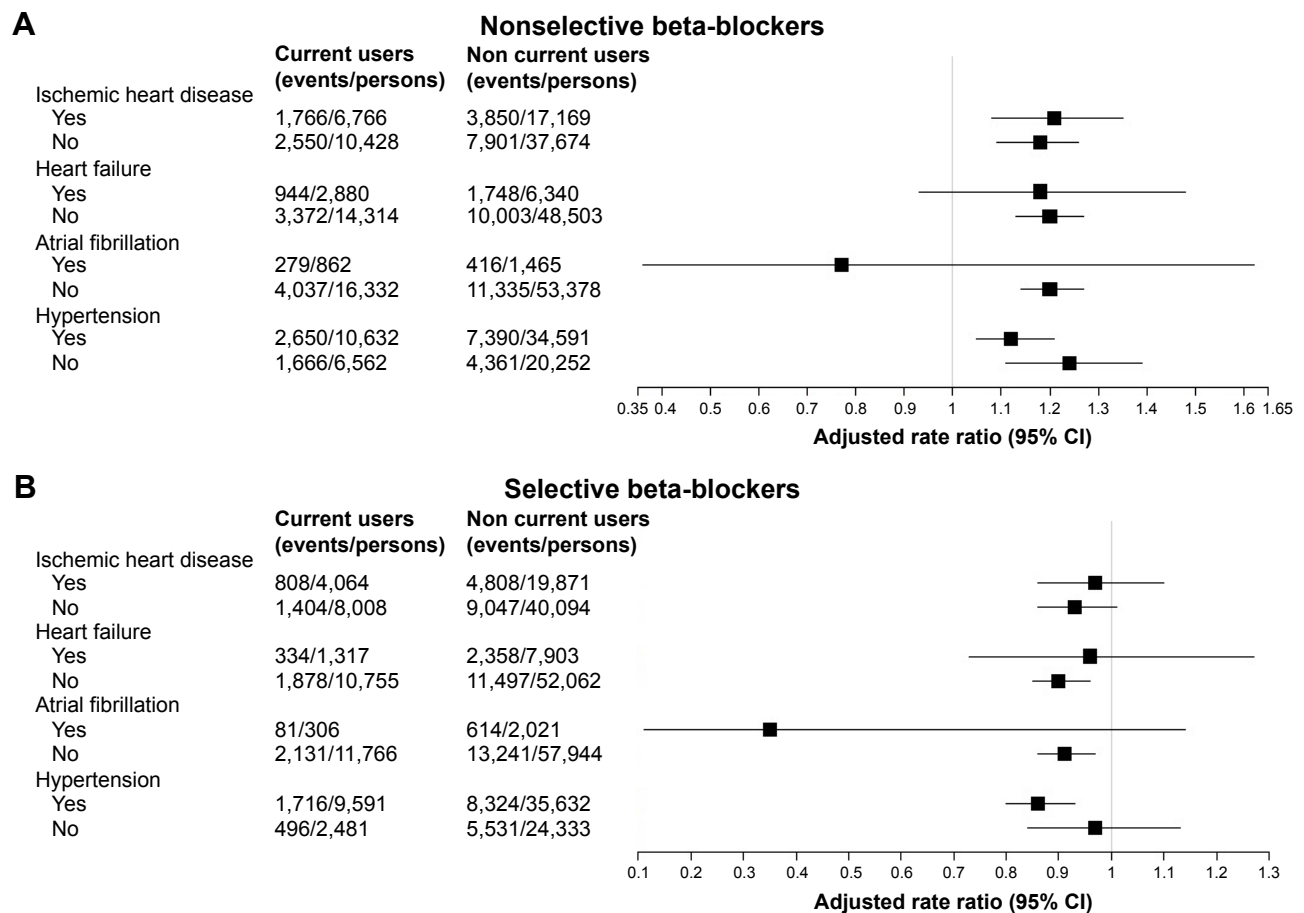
A

Nonselective beta-blockers

| | Current users (events/persons) | Non current users (events/persons) |
|---|---|---|
| Ischemic heart disease | | |
| Yes | 1,766/6,766 | 3,850/17,169 |
| No | 2,550/10,428 | 7,901/37,674 |
| Heart failure | | |
| Yes | 944/2,880 | 1,748/6,340 |
| No | 3,372/14,314 | 10,003/48,503 |
| Atrial fibrillation | | |
| Yes | 279/862 | 416/1,465 |
| No | 4,037/16,332 | 11,335/53,378 |
| Hypertension | | |
| Yes | 2,650/10,632 | 7,390/34,591 |
| No | 1,666/6,562 | 4,361/20,252 |

0.35 0.4 0.5 0.6 0.7 0.8 0.9 1 1.1 1.2 1.3 1.4 1.5 1.6 1.65

Adjusted rate ratio (95% CI)

B

Selective beta-blockers

| | Current users (events/persons) | Non current users (events/persons) |
|---|---|---|
| Ischemic heart disease | | |
| Yes | 808/4,064 | 4,808/19,871 |
| No | 1,404/8,008 | 9,047/40,094 |
| Heart failure | | |
| Yes | 334/1,317 | 2,358/7,903 |
| No | 1,878/10,755 | 11,497/52,062 |
| Atrial fibrillation | | |
| Yes | 81/306 | 614/2,021 |
| No | 2,131/11,766 | 13,241/57,944 |
| Hypertension | | |
| Yes | 1,716/9,591 | 8,324/35,632 |
| No | 496/2,481 | 5,531/24,333 |

0.1 0.2 0.3 0.4 0.5 0.6 0.7 0.8 0.9 1 1.1 1.2 1.3

Adjusted rate ratio (95% CI)